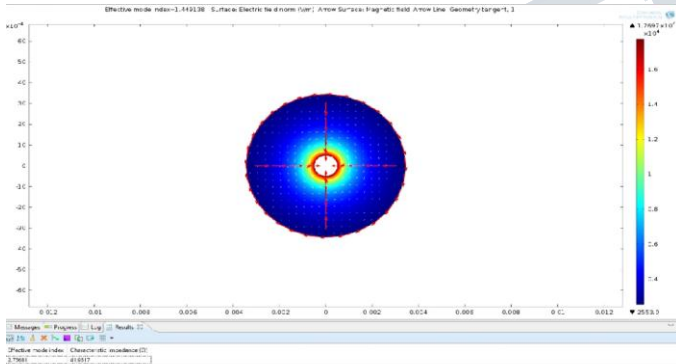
Effective mode ndex=1.449138 Surface: Electric field norm (V/m) Arrow Surface: Magnetic field Arrow Line: Geometry target 1

$\times10^{-3}$

60
50
40
30
20
10
0
-10
-20
-30
-40
-50
-60

-0.012 -0.01 -0.008 -0.006 -0.004 -0.002 0 0.002 0.004 0.006 0.008 0.01 0.012

▲ $1.7697\times10^{4}$
$\times10^{4}$
1.6
1.4
1.2
1
0.8
0.6
0.4
▼ 2553.3

Messages Progress Log Results

Effective mode index | Characteristic impedance (Ω)
2.7988 | 41.9517